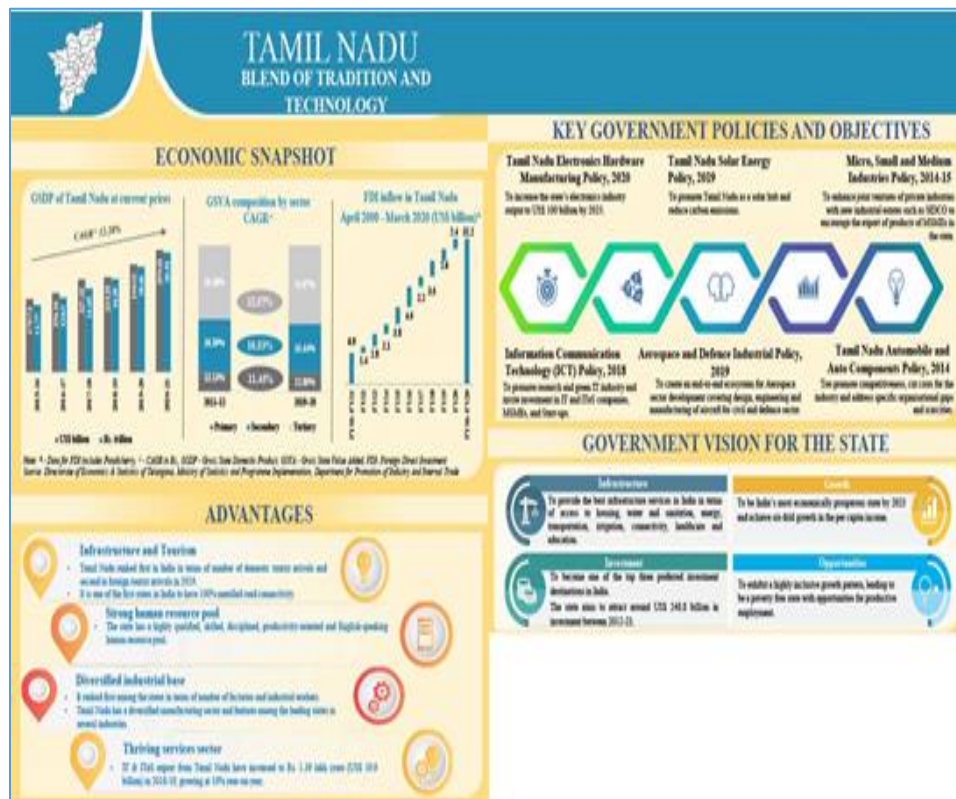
TAMIL NADU
BLEND OF TRADITION AND TECHNOLOGY

ECONOMIC SNAPSHOT

GSDP of Tamil Nadu at current prices

CAGR* 12.38%

GSVA composition by sector CAGR^

FDI inflow in Tamil Nadu April 2000 - March 2020 (US$ billion)*

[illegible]

2011-12

2019-20

Primary Secondary Tertiary

US$ billion Rs. trillion

Note: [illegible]
Source: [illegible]

KEY GOVERNMENT POLICIES AND OBJECTIVES

Tamil Nadu Electronics Hardware Manufacturing Policy, 2020
To increase the state's electronics industry output to US$ 100 billion by 2025.

Tamil Nadu Solar Energy Policy, 2019
To promote Tamil Nadu as a solar hub and reduce carbon emissions.

Micro, Small and Medium Industries Policy, 2014-15
To enhance joint ventures of private industries with new industrial estates such as SIDCO to encourage the export of products of MSMEs in the state.

Information Communication Technology (ICT) Policy, 2018
To promote research and grow IT industry and invite investment in IT and ITeS companies, MSMEs, and Start-ups.

Aerospace and Defence Industrial Policy, 2019
To create an end-to-end ecosystem for Aerospace sector development covering design, engineering and manufacturing of aircraft for civil and defence sector.

Tamil Nadu Automobile and Auto Components Policy, 2014
To promote competitiveness, cut costs for the industry and address specific organisational gaps and scarcities.

GOVERNMENT VISION FOR THE STATE

Infrastructure
To provide the best infrastructure services in India in terms of access to housing, water and sanitation, energy, transportation, irrigation, connectivity, healthcare and education.

Growth
To be India's most economically prosperous state by 2023 and achieve six-fold growth in the per capita income.

Investment
To become one of the top three preferred investment destinations in India.
The state aims to attract around US$ 240.8 billion in investment between 2012-23.

Opportunities
To exhibit a highly inclusive growth pattern, leading to be a poverty free state with opportunities for productive employment.

ADVANTAGES

Infrastructure and Tourism
Tamil Nadu ranked first in India in terms of number of domestic tourist arrivals and second in foreign tourist arrivals in 2019.
It is one of the first states in India to have 100% metalled road connectivity.

Strong human resource pool
The state has a highly qualified, skilled, disciplined, productivity-oriented and English-speaking human resource pool.

Diversified industrial base
It ranked first among the states in terms of number of factories and industrial workers.
Tamil Nadu has a diversified manufacturing sector and features among the leading states in several industries.

Thriving services sector
IT & ITeS export from Tamil Nadu have increased to Rs. 1.39 lakh crore (US$ 19.9 billion) in 2018-19, growing at 10% year-on-year.